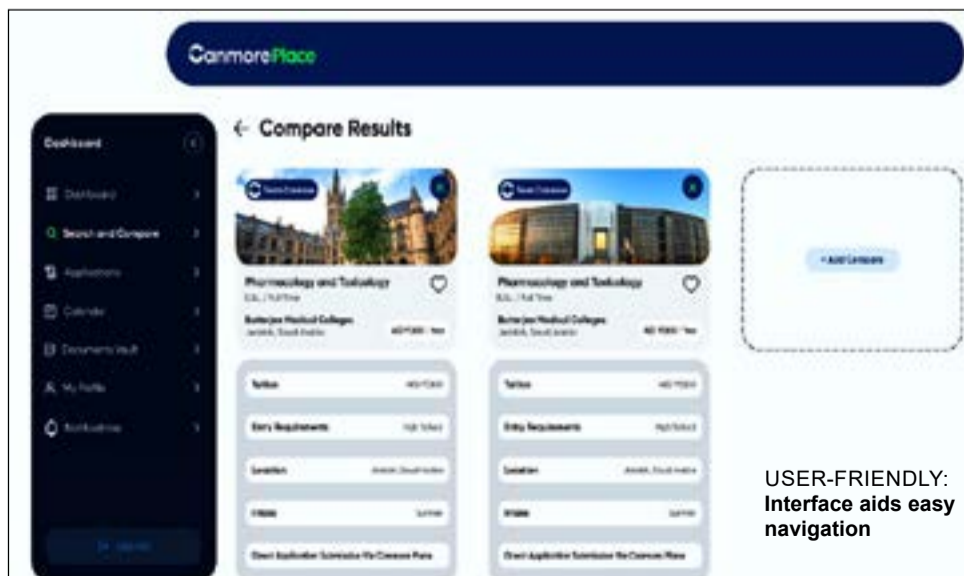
CanmorePlace

← Compare Results

Dashboard

Dashboard

Search and Compare

Applications

Calendar

Documents Vault

My Profile

Notifications

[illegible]

Pharmacology and Toxicology

B.Sc. / Full Time

Batterjee Medical Colleges

Jeddah, Saudi Arabia

Tuition

Entry Requirements

Location

Intake

Direct Application Submission Via Canmore Place

Pharmacology and Toxicology

B.Sc. / Full Time

Batterjee Medical Colleges

Jeddah, Saudi Arabia

Tuition

Entry Requirements

Location

Intake

Direct Application Submission Via Canmore Place

+ Add Compare

USER-FRIENDLY:
Interface aids easy navigation